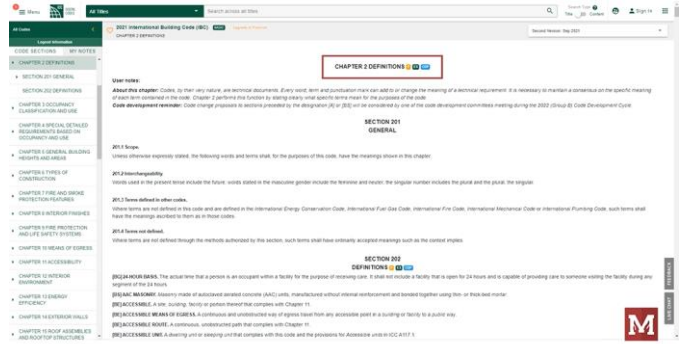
Menu | All Titles | Search across all titles | Title | Content | Sign In

All Codes
Layout information
CODE SECTIONS | MY NOTES
CHAPTER 2 DEFINITIONS
SECTION 201 GENERAL
SECTION 202 DEFINITIONS
CHAPTER 3 OCCUPANCY CLASSIFICATION AND USE
CHAPTER 4 SPECIAL DETAILED REQUIREMENTS BASED ON OCCUPANCY AND USE
CHAPTER 5 GENERAL BUILDING HEIGHTS AND AREAS
CHAPTER 6 TYPES OF CONSTRUCTION
CHAPTER 7 FIRE AND SMOKE PROTECTION FEATURES
CHAPTER 8 INTERIOR FINISHES
CHAPTER 9 FIRE PROTECTION AND LIFE SAFETY SYSTEMS
CHAPTER 10 MEANS OF EGRESS
CHAPTER 11 ACCESSIBILITY
CHAPTER 12 INTERIOR ENVIRONMENT
CHAPTER 13 ENERGY EFFICIENCY
CHAPTER 14 EXTERIOR WALLS
CHAPTER 15 ROOF ASSEMBLIES AND ROOFTOP STRUCTURES

2021 International Building Code (IBC)
CHAPTER 2 DEFINITIONS
Second Version: Sep 2021

CHAPTER 2 DEFINITIONS

User notes:
About this chapter: Codes, by their very nature, are technical documents. Every word, term and punctuation mark can add to or change the meaning of a technical requirement. It is necessary to maintain a consensus on the specific meaning of each term contained in the code. Chapter 2 performs this function by stating clearly what specific terms mean for the purposes of the code.
Code development reminder: Code change proposals to sections preceded by the designation [A] or [BS] will be considered by one of the code development committees meeting during the 2022 (Group B) Code Development Cycle.

SECTION 201
GENERAL

201.1 Scope.
Unless otherwise expressly stated, the following words and terms shall, for the purposes of this code, have the meanings shown in this chapter.

201.2 Interchangeability.
Words used in the present tense include the future; words stated in the masculine gender include the feminine and neuter; the singular number includes the plural and the plural, the singular.

201.3 Terms defined in other codes.
Where terms are not defined in this code and are defined in the International Energy Conservation Code, International Fuel Gas Code, International Fire Code, International Mechanical Code or International Plumbing Code, such terms shall have the meanings ascribed to them as in those codes.

201.4 Terms not defined.
Where terms are not defined through the methods authorized by this section, such terms shall have ordinarily accepted meanings such as the context implies.

SECTION 202
DEFINITIONS

[BG] 24-HOUR BASIS. The actual time that a person is an occupant within a facility for the purpose of receiving care. It shall not include a facility that is open for 24 hours and is capable of providing care to someone visiting the facility during any segment of the 24 hours.
[BS] AAC MASONRY. Masonry made of autoclaved aerated concrete (AAC) units, manufactured without internal reinforcement and bonded together using thin- or thick-bed mortar.
[BE] ACCESSIBLE. A site, building, facility or portion thereof that complies with Chapter 11.
[BE] ACCESSIBLE MEANS OF EGRESS. A continuous and unobstructed way of egress travel from any accessible point in a building or facility to a public way.
[BE] ACCESSIBLE ROUTE. A continuous, unobstructed path that complies with Chapter 11.
[BE] ACCESSIBLE UNIT. A dwelling unit or sleeping unit that complies with this code and the provisions for Accessible units in ICC A117.1.

FEEDBACK
LIVE CHAT
M